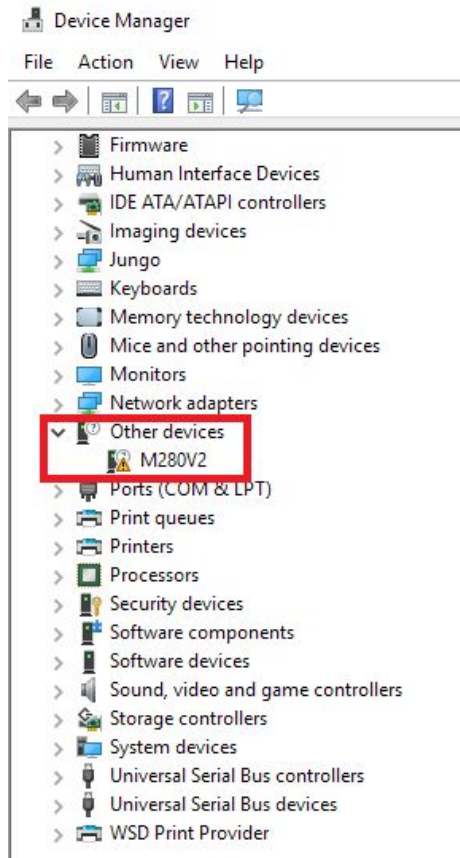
Device Manager

File Action View Help

Firmware
Human Interface Devices
IDE ATA/ATAPI controllers
Imaging devices
Jungo
Keyboards
Memory technology devices
Mice and other pointing devices
Monitors
Network adapters
Other devices
M280V2
Ports (COM & LPT)
Print queues
Printers
Processors
Security devices
Software components
Software devices
Sound, video and game controllers
Storage controllers
System devices
Universal Serial Bus controllers
Universal Serial Bus devices
WSD Print Provider